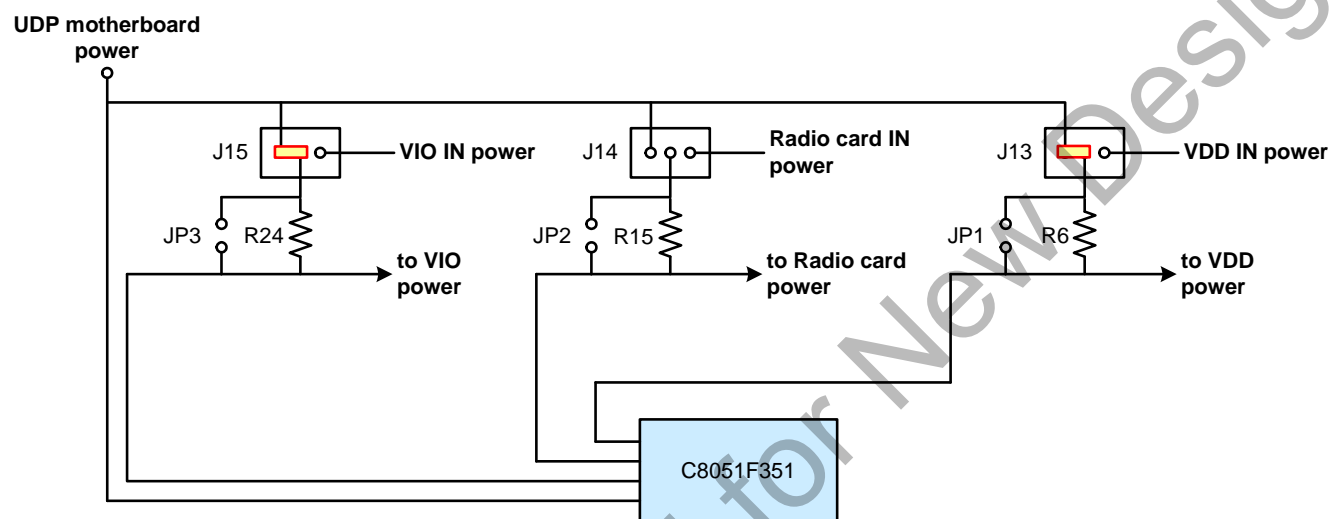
UDP motherboard power

J15

VIO IN power

J14

Radio card IN power

J13

VDD IN power

JP3

R24

to VIO power

JP2

R15

to Radio card power

JP1

R6

to VDD power

C8051F351

Not Recommended for New Designs